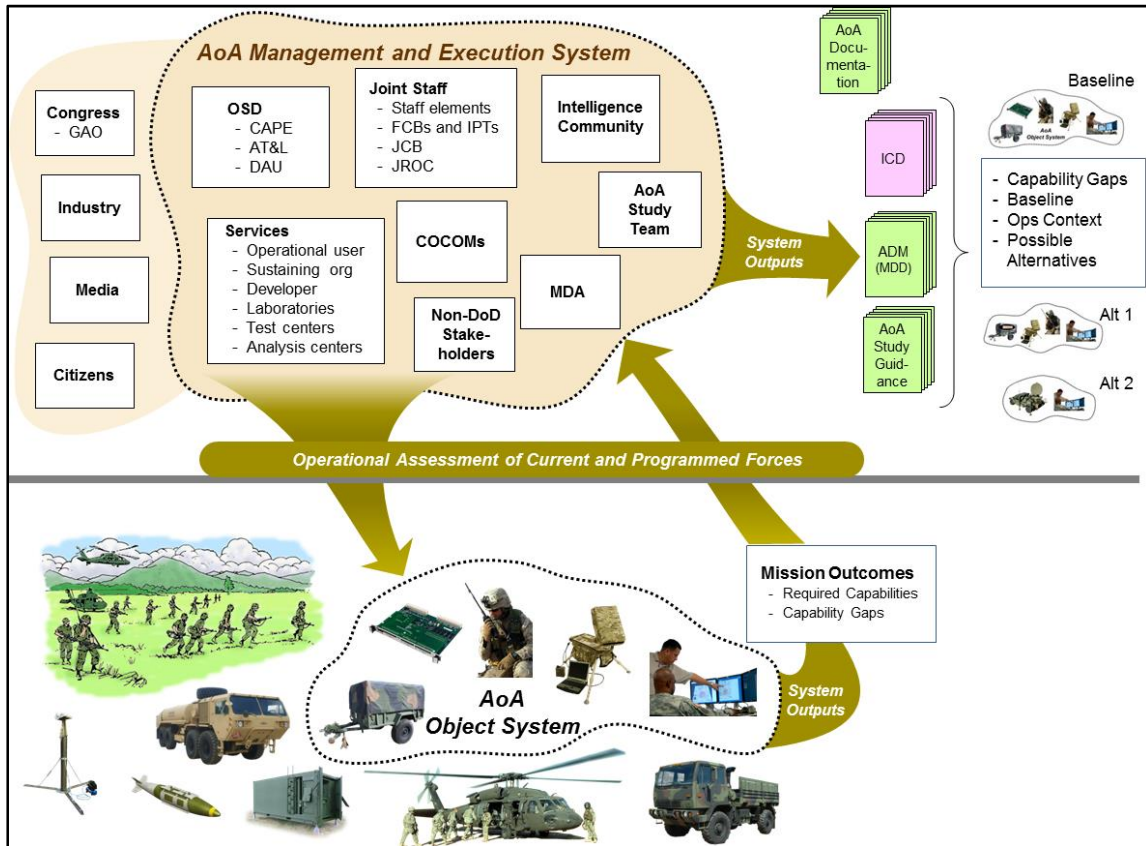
AoA Management and Execution System

Congress
- GAO

Industry

Media

Citizens

OSD
- CAPE
- AT&L
- DAU

Joint Staff
- Staff elements
- FCBs and IPTs
- JCB
- JROC

Intelligence Community

AoA Study Team

Services
- Operational user
- Sustaining org
- Developer
- Laboratories
- Test centers
- Analysis centers

COCOMs

Non-DoD Stakeholders

MDA

System Outputs

AoA Documentation

ICD

ADM (MDD)

AoA Study Guidance

Baseline

AoA Object System

- Capability Gaps
- Baseline
- Ops Context
- Possible Alternatives

Alt 1

Alt 2

Operational Assessment of Current and Programmed Forces

Mission Outcomes
- Required Capabilities
- Capability Gaps

System Outputs

AoA Object System